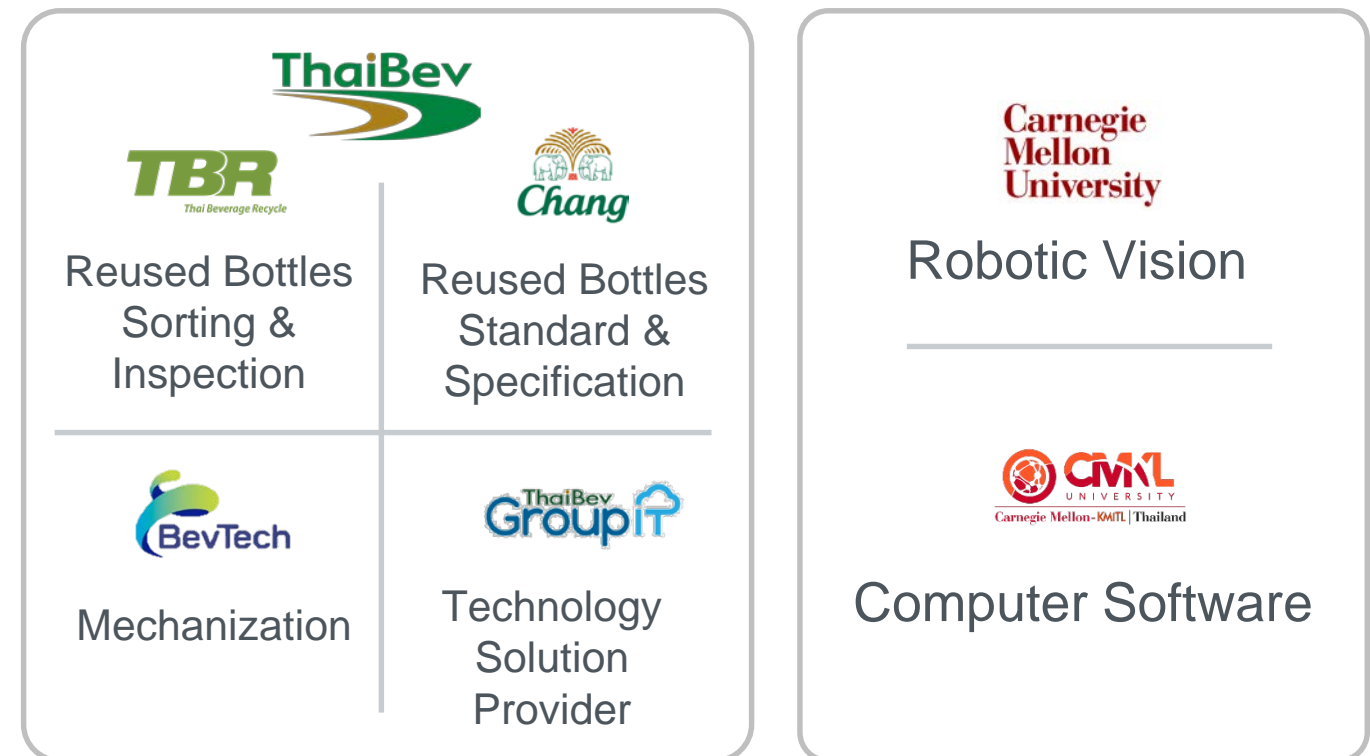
ThaiBev

TBR
Thai Beverage Recycle

Reused Bottles Sorting & Inspection

Chang

Reused Bottles Standard & Specification

BevTech

Mechanization

ThaiBev GroupIT

Technology Solution Provider

Carnegie Mellon University

Robotic Vision

CMKL UNIVERSITY
Carnegie Mellon-KMITL | Thailand

Computer Software